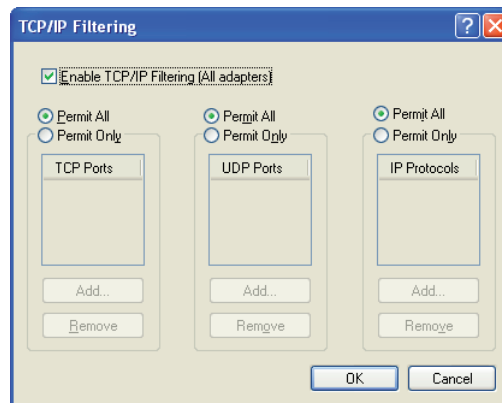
TCP/IP Filtering

Enable TCP/IP Filtering (All adapters)

Permit All
Permit Only

TCP Ports

Add...
Remove

Permit All
Permit Only

UDP Ports

Add...
Remove

Permit All
Permit Only

IP Protocols

Add...
Remove

OK
Cancel